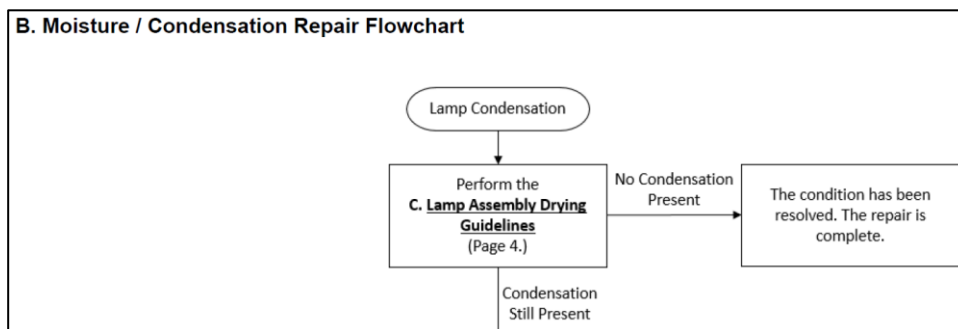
B. Moisture / Condensation Repair Flowchart

Lamp Condensation

Perform the
**C. Lamp Assembly Drying Guidelines**
(Page 4.)

No Condensation Present

The condition has been resolved. The repair is complete.

Condensation Still Present